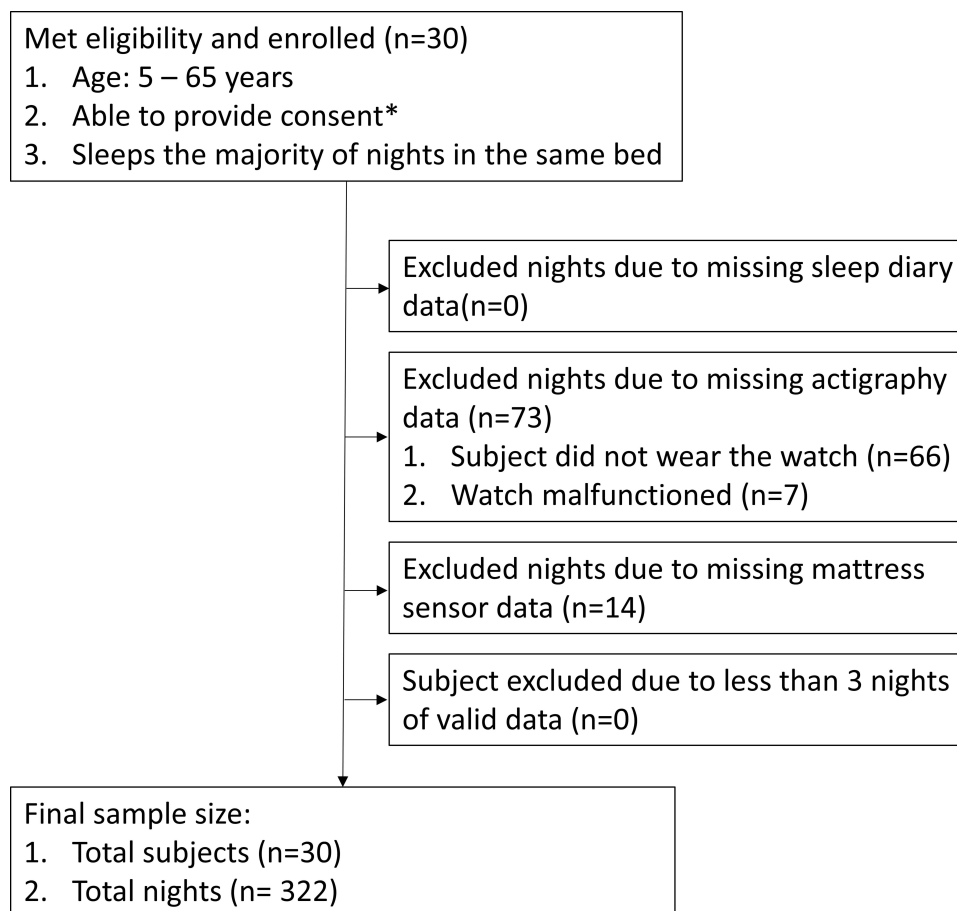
Met eligibility and enrolled (n=30)
1. Age: 5 – 65 years
2. Able to provide consent*
3. Sleeps the majority of nights in the same bed

Excluded nights due to missing sleep diary data(n=0)

Excluded nights due to missing actigraphy data (n=73)
1. Subject did not wear the watch (n=66)
2. Watch malfunctioned (n=7)

Excluded nights due to missing mattress sensor data (n=14)

Subject excluded due to less than 3 nights of valid data (n=0)

Final sample size:
1. Total subjects (n=30)
2. Total nights (n= 322)